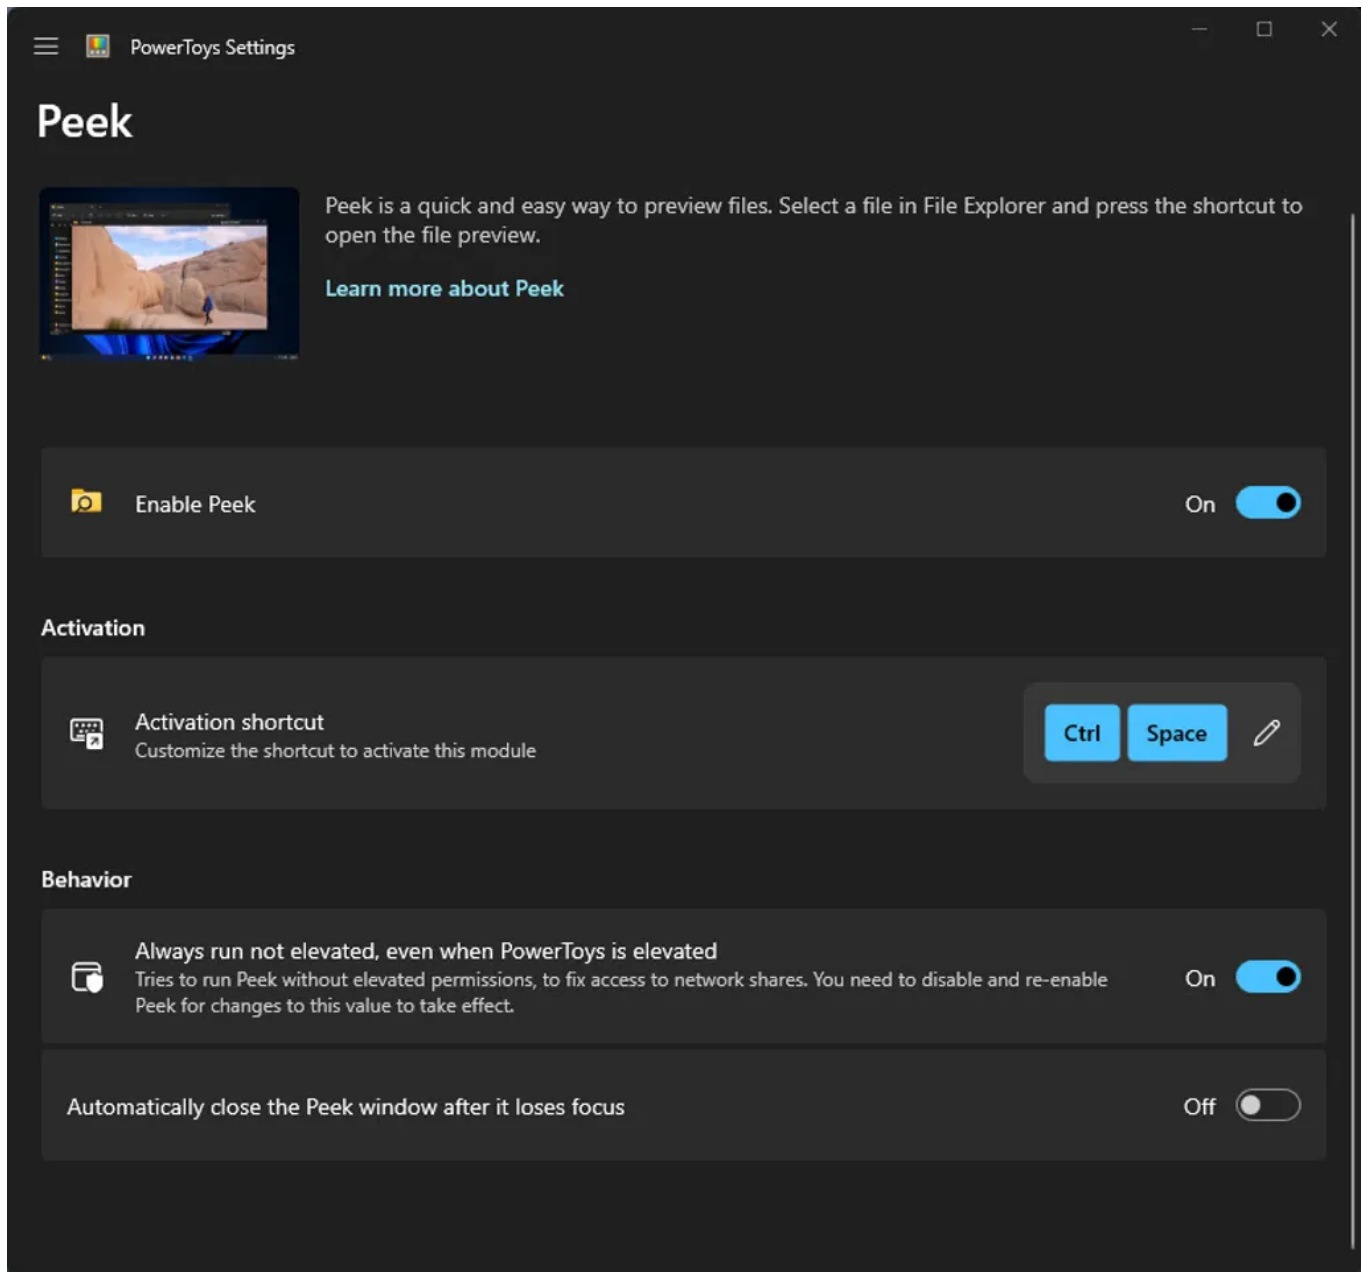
PowerToys Settings

Peek

Peek is a quick and easy way to preview files. Select a file in File Explorer and press the shortcut to open the file preview.

Learn more about Peek

Enable Peek
On

Activation

Activation shortcut
Customize the shortcut to activate this module
Ctrl Space

Behavior

Always run not elevated, even when PowerToys is elevated
Tries to run Peek without elevated permissions, to fix access to network shares. You need to disable and re-enable Peek for changes to this value to take effect.
On

Automatically close the Peek window after it loses focus
Off